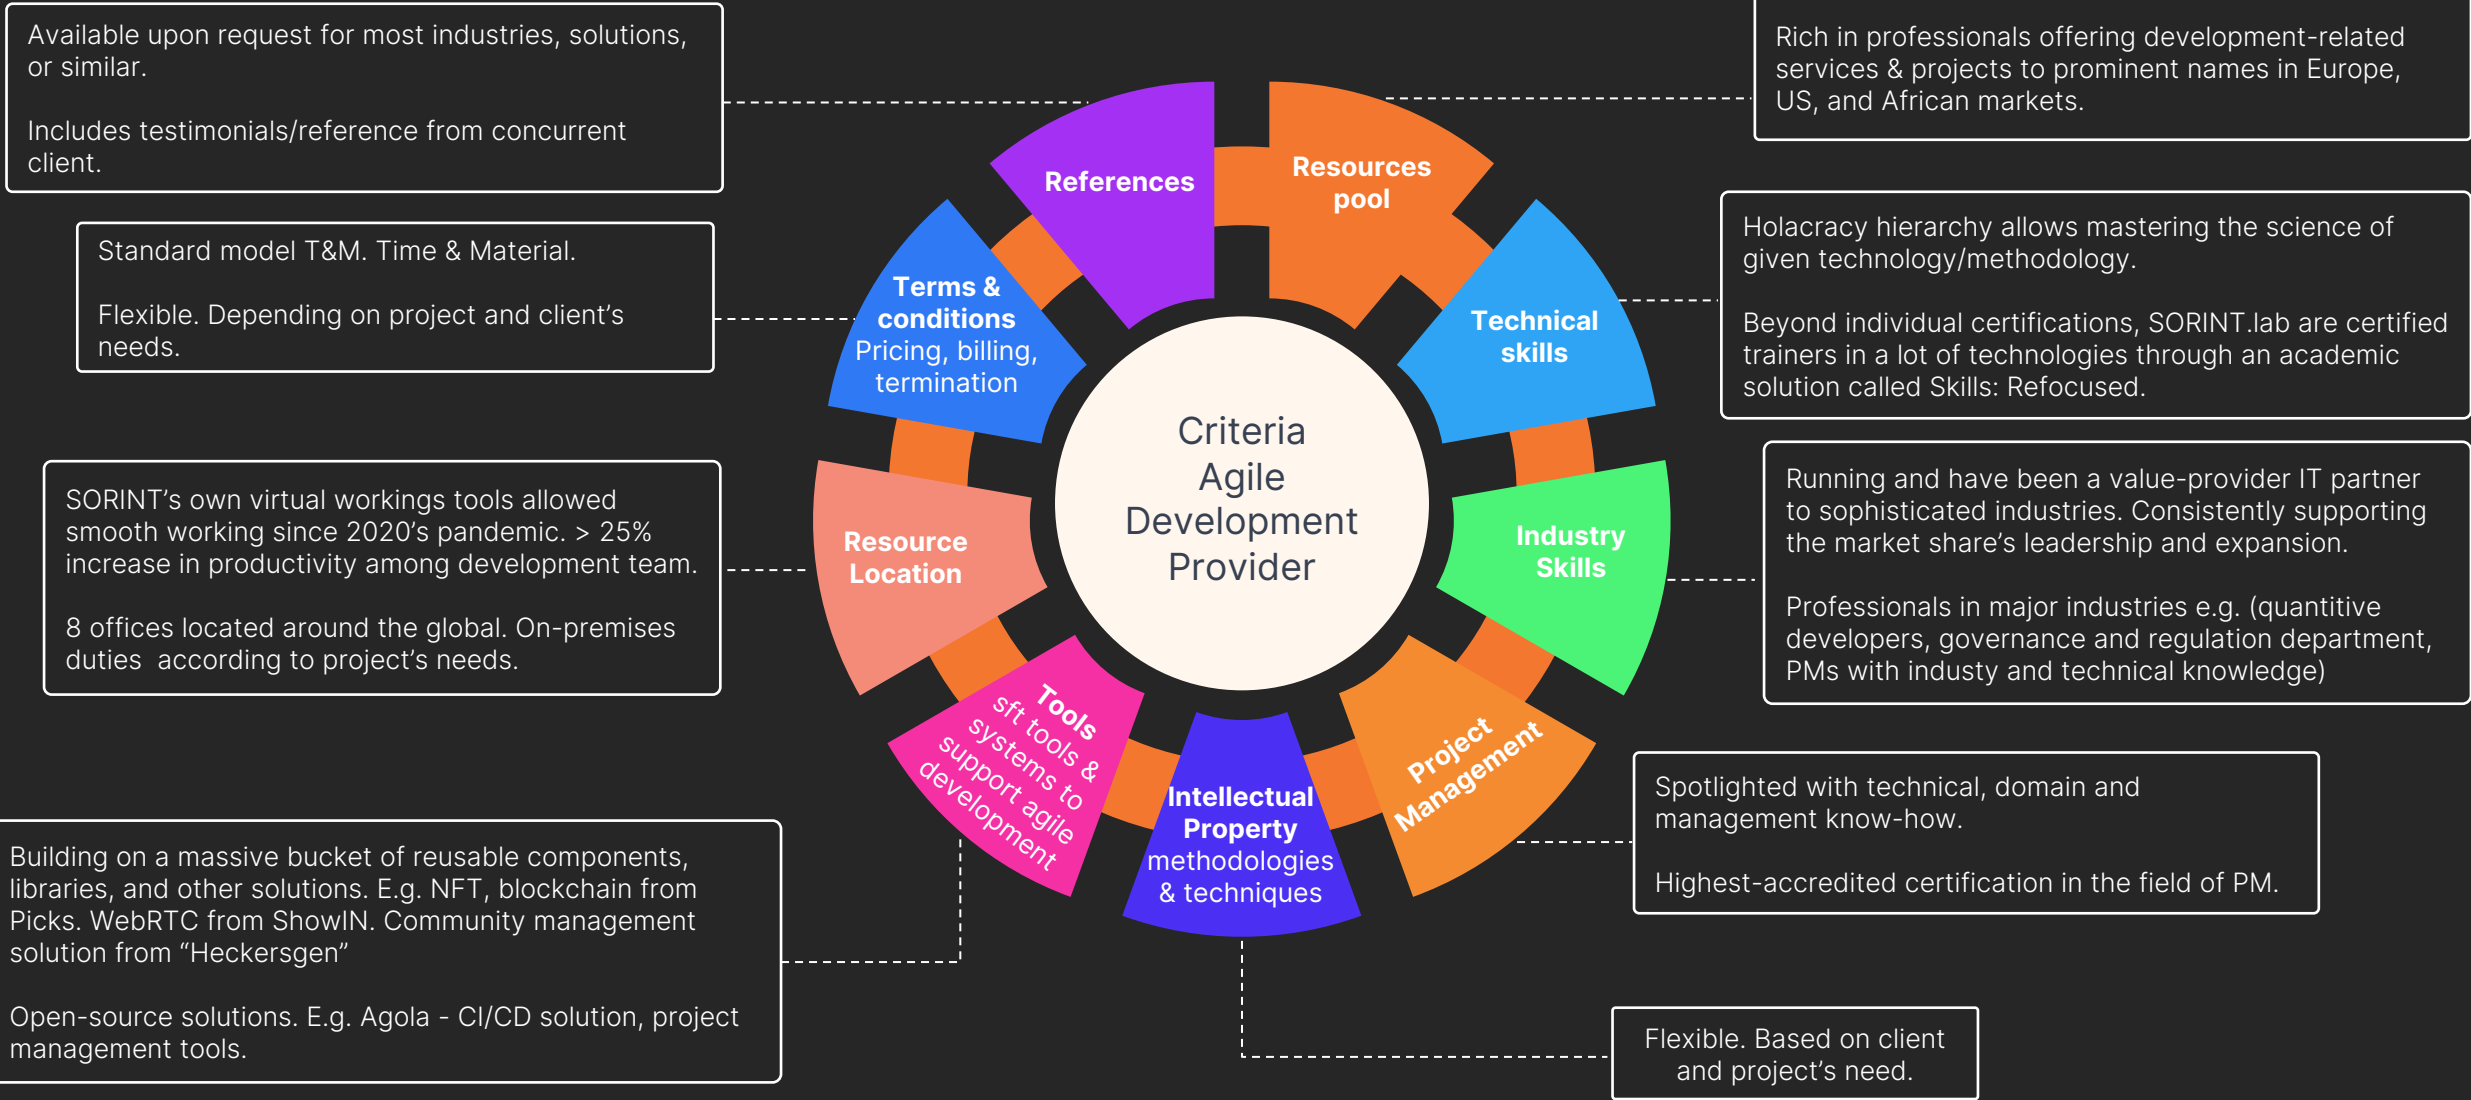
Available upon request for most industries, solutions, or similar.

Includes testimonials/reference from concurrent client.

Standard model T&M. Time & Material.

Flexible. Depending on project and client's needs.

SORINT's own virtual workings tools allowed smooth working since 2020's pandemic. > 25% increase in productivity among development team.

8 offices located around the global. On-premises duties according to project's needs.

Building on a massive bucket of reusable components, libraries, and other solutions. E.g. NFT, blockchain from Picks. WebRTC from ShowIN. Community management solution from "Heckersgen"

Open-source solutions. E.g. Agola - CI/CD solution, project management tools.

References

Resources pool

Terms & conditions
Pricing, billing, termination

Technical skills

Criteria Agile Development Provider

Resource Location

Industry Skills

Tools
sft tools & systems to support agile development

Intellectual Property
methodologies & techniques

Project Management

Rich in professionals offering development-related services & projects to prominent names in Europe, US, and African markets.

Holacracy hierarchy allows mastering the science of given technology/methodology.

Beyond individual certifications, SORINT.lab are certified trainers in a lot of technologies through an academic solution called Skills: Refocused.

Running and have been a value-provider IT partner to sophisticated industries. Consistently supporting the market share's leadership and expansion.

Professionals in major industries e.g. (quantitive developers, governance and regulation department, PMs with industy and technical knowledge)

Spotlighted with technical, domain and management know-how.

Highest-accredited certification in the field of PM.

Flexible. Based on client and project's need.